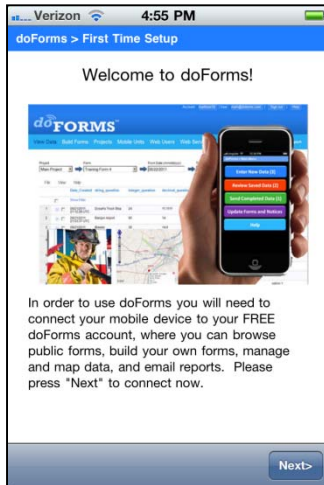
Verizon 4:55 PM

doForms > First Time Setup

Welcome to doForms!

doFORMS

View Data Build Forms Projects Mobile Units Web Users

Enter New Data (3)

Review Saved Data (2)

Send Completed Data (1)

Update Forms and Notices

Help

In order to use doForms you will need to connect your mobile device to your FREE doForms account, where you can browse public forms, build your own forms, manage and map data, and email reports. Please press "Next" to connect now.

Next>